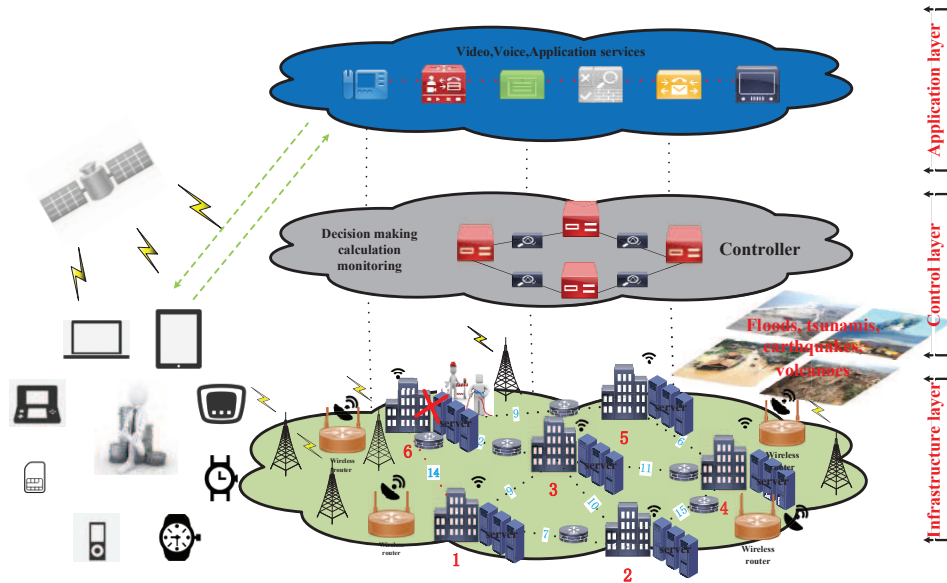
Video,Voice,Application services

Application layer

Decision making
calculation
monitoring

Controller

Control layer

Floods, tsunamis, earthquakes, volcanoes

Infrastructure layer

Wireless router

6

14

server

9

3

5

server

6

11

server

Wireless router

server

Wireless router

8

10

15

4

7

server

server

Wireless router

1

2

Wireless router